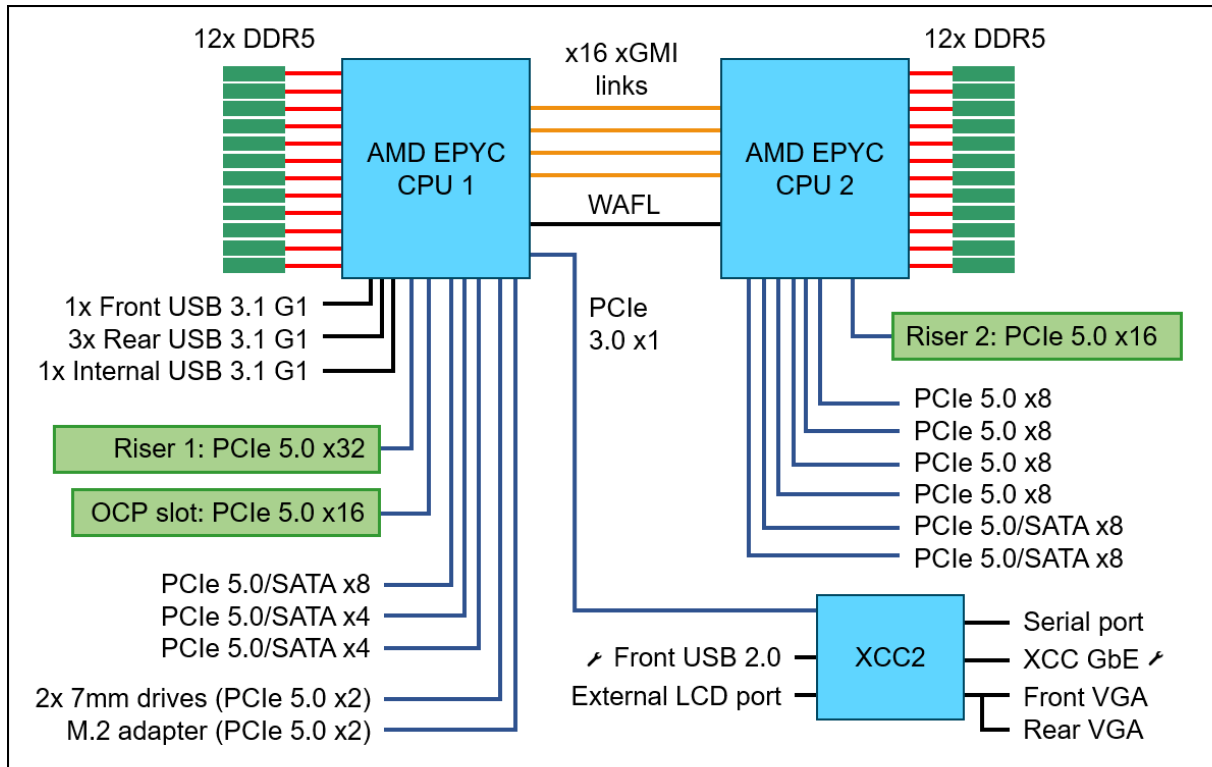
12x DDR5

x16 xGMI links

12x DDR5

AMD EPYC CPU 1

WAFL

AMD EPYC CPU 2

1x Front USB 3.1 G1
3x Rear USB 3.1 G1
1x Internal USB 3.1 G1

PCIe 3.0 x1

Riser 2: PCIe 5.0 x16

Riser 1: PCIe 5.0 x32

OCP slot: PCIe 5.0 x16

PCIe 5.0 x8
PCIe 5.0 x8
PCIe 5.0 x8
PCIe 5.0 x8
PCIe 5.0/SATA x8
PCIe 5.0/SATA x8

PCIe 5.0/SATA x8
PCIe 5.0/SATA x4
PCIe 5.0/SATA x4

2x 7mm drives (PCIe 5.0 x2)
M.2 adapter (PCIe 5.0 x2)

Front USB 2.0
External LCD port

XCC2

Serial port
XCC GbE
Front VGA
Rear VGA